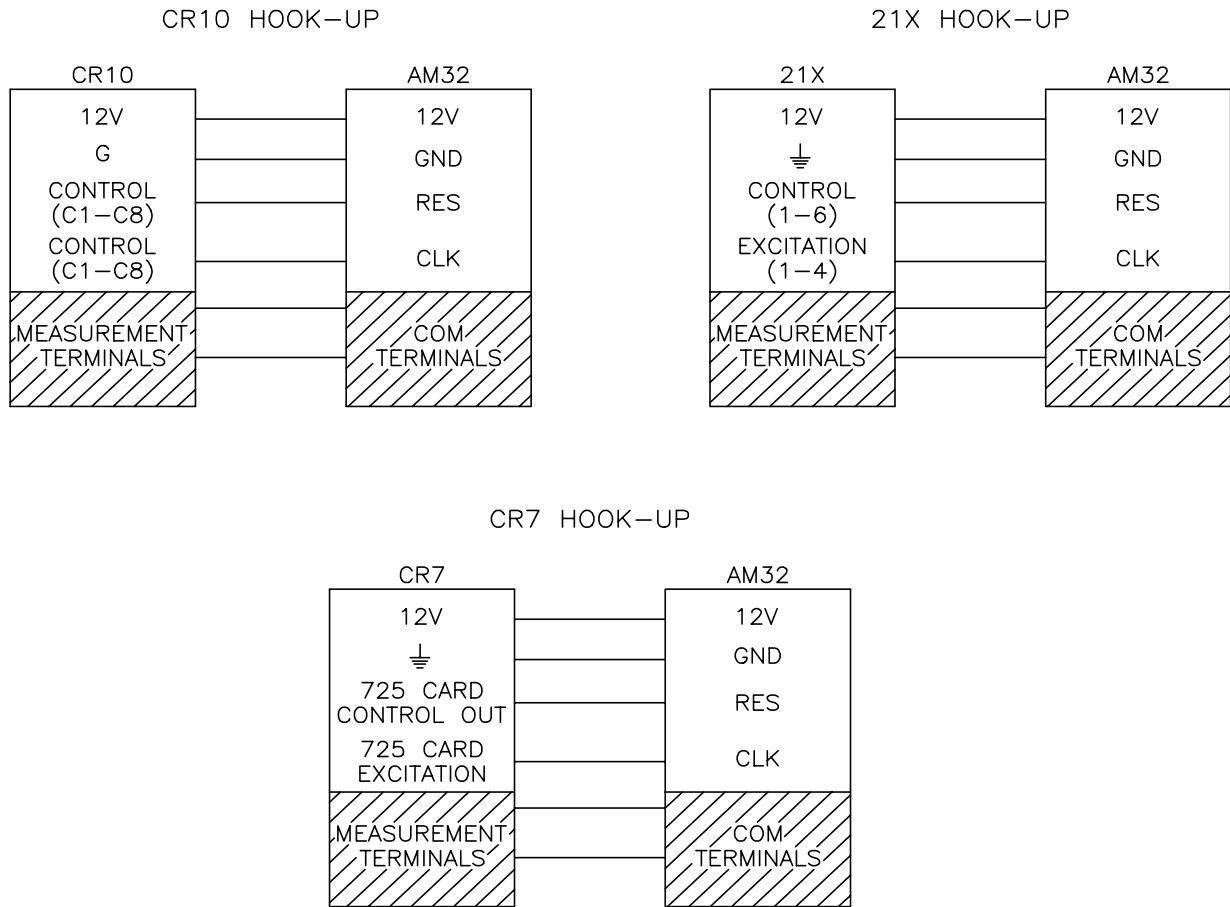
CR10 HOOK−UP

CR10
12V
G
CONTROL (C1−C8)
CONTROL (C1−C8)
MEASUREMENT TERMINALS

AM32
12V
GND
RES
CLK
COM TERMINALS

21X HOOK−UP

21X
12V
⏚
CONTROL (1−6)
EXCITATION (1−4)
MEASUREMENT TERMINALS

AM32
12V
GND
RES
CLK
COM TERMINALS

CR7 HOOK−UP

CR7
12V
⏚
725 CARD CONTROL OUT
725 CARD EXCITATION
MEASUREMENT TERMINALS

AM32
12V
GND
RES
CLK
COM TERMINALS